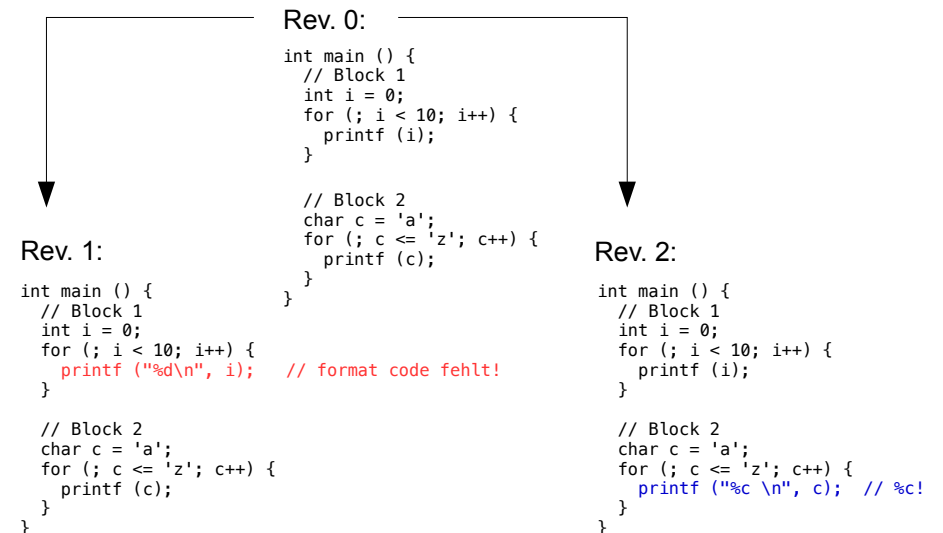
Rev. 0:

int main () {
  // Block 1
  int i = 0;
  for (; i < 10; i++) {
    printf (i);
  }

  // Block 2
  char c = 'a';
  for (; c <= 'z'; c++) {
    printf (c);
  }
}

Rev. 1:

int main () {
  // Block 1
  int i = 0;
  for (; i < 10; i++) {
    printf ("%d\n", i);   // format code fehlt!
  }

  // Block 2
  char c = 'a';
  for (; c <= 'z'; c++) {
    printf (c);
  }
}

Rev. 2:

int main () {
  // Block 1
  int i = 0;
  for (; i < 10; i++) {
    printf (i);
  }

  // Block 2
  char c = 'a';
  for (; c <= 'z'; c++) {
    printf ("%c \n", c);  // %c!
  }
}